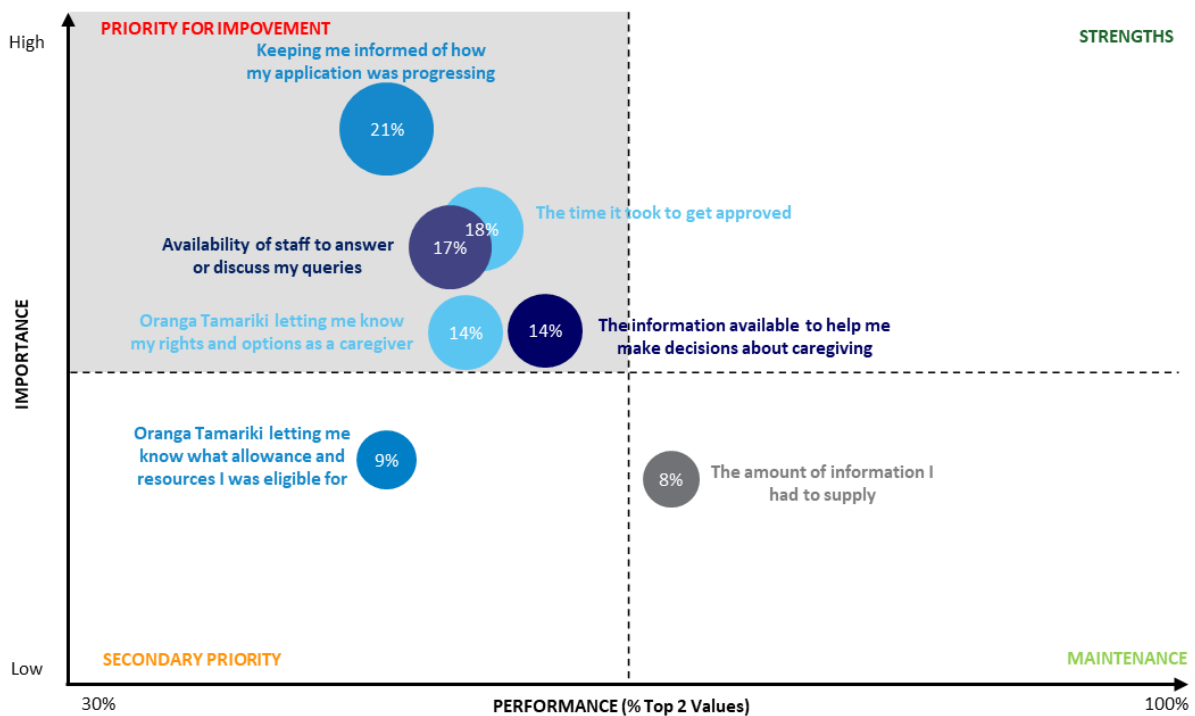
PRIORITY FOR IMPOVEMENT

STRENGTHS

High

Keeping me informed of how my application was progressing

21%

18%

The time it took to get approved

Availability of staff to answer or discuss my queries

17%

Oranga Tamariki letting me know my rights and options as a caregiver

14%

14%

The information available to help me make decisions about caregiving

IMPORTANCE

Oranga Tamariki letting me know what allowance and resources I was eligible for

9%

8%

The amount of information I had to supply

Low

SECONDARY PRIORITY

MAINTENANCE

30%

PERFORMANCE (% Top 2 Values)

100%